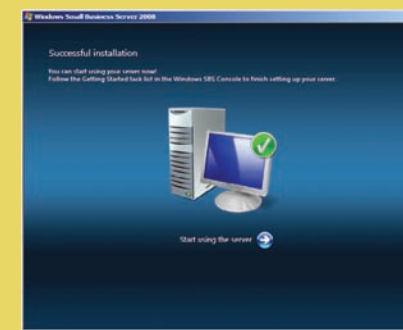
Windows Small Business Server 2008

Successful installation

You can start using your server now!
Follow the Getting Started task list in the Windows SBS Console to finish setting up your server.

Start using the server